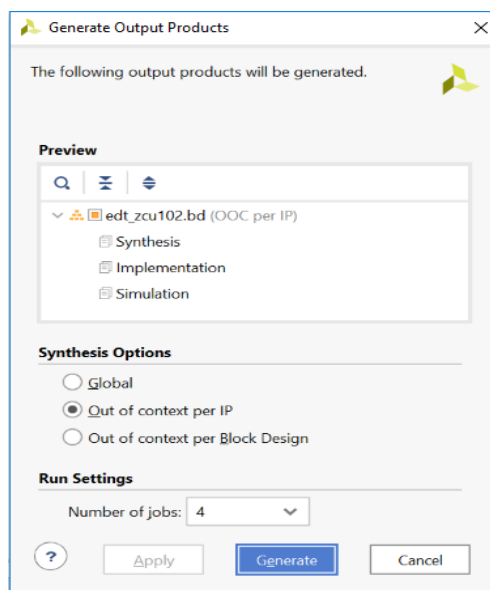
Generate Output Products

×

The following output products will be generated.

Preview

edt_zcu102.bd (OOC per IP)

Synthesis

Implementation

Simulation

Synthesis Options

Global

Out of context per IP

Out of context per Block Design

Run Settings

Number of jobs: 4

?

Apply

Generate

Cancel